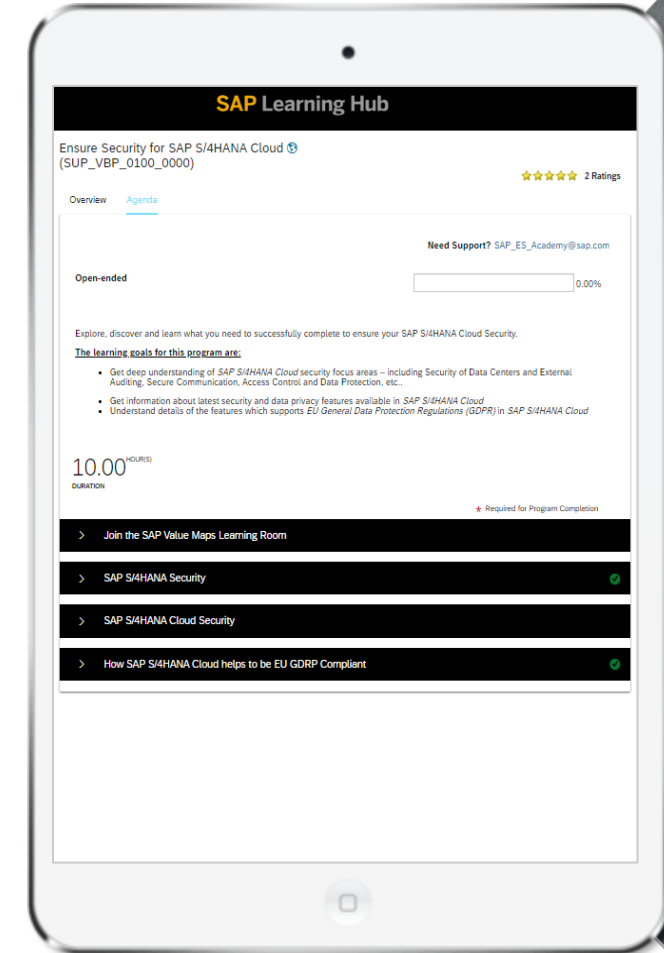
SAP Learning Hub

Ensure Security for SAP S/4HANA Cloud (SUP_VBP_0100_0000)

2 Ratings

Overview Agenda

Need Support? SAP_ES_Academy@sap.com

Open-ended

0.00%

Explore, discover and learn what you need to successfully complete to ensure your SAP S/4HANA Cloud Security.

The learning goals for this program are:

- Get deep understanding of SAP S/4HANA Cloud security focus areas – including Security of Data Centers and External Auditing, Secure Communication, Access Control and Data Protection, etc..
- Get information about latest security and data privacy features available in SAP S/4HANA Cloud
- Understand details of the features which supports EU General Data Protection Regulations (GDPR) in SAP S/4HANA Cloud

10.00 HOUR(S)
DURATION

* Required for Program Completion

> Join the SAP Value Maps Learning Room

> SAP S/4HANA Security

> SAP S/4HANA Cloud Security

> How SAP S/4HANA Cloud helps to be EU GDRP Compliant